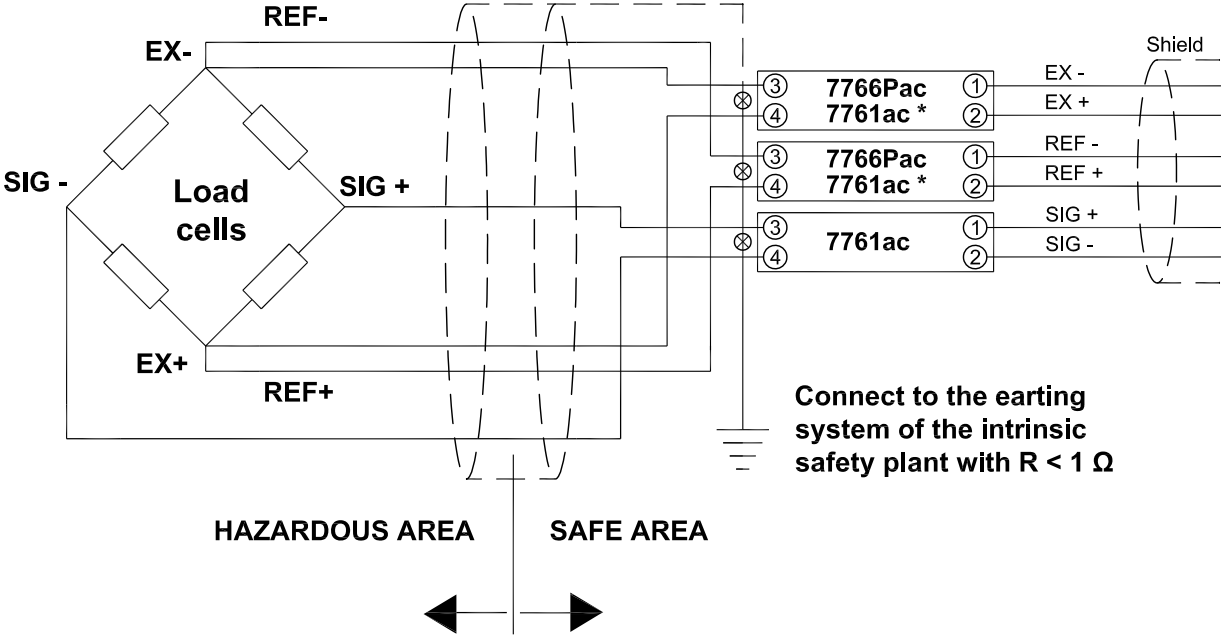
REF-

EX-

SIG -

Load cells

SIG +

EX+

REF+

③ 7766Pac ①
④ 7761ac * ②

EX -
EX +

③ 7766Pac ①
④ 7761ac * ②

REF -
REF +

③ 7761ac ①
④ ②

SIG +
SIG -

Shield

Connect to the earting system of the intrinsic safety plant with R < 1 Ω

HAZARDOUS AREA

SAFE AREA